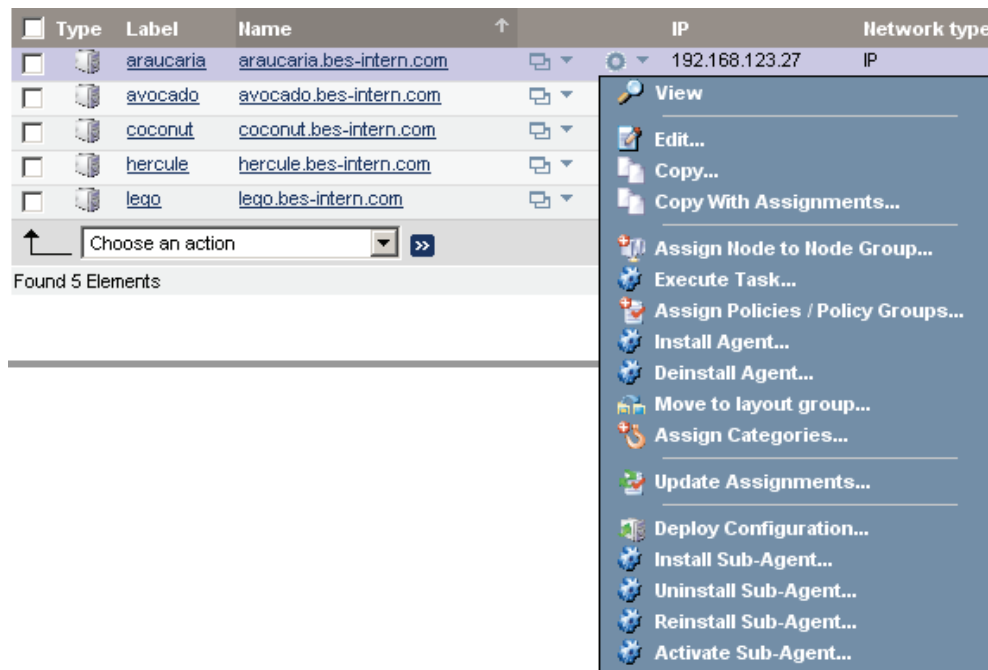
| | Type | Label | Name | | | IP | Network type |
|---|---|---|---|---|---|---|---|
| | | araucaria | araucaria.bes-intern.com | | | 192.168.123.27 | IP |
| | | avocado | avocado.bes-intern.com | | | | |
| | | coconut | coconut.bes-intern.com | | | | |
| | | hercule | hercule.bes-intern.com | | | | |
| | | lego | lego.bes-intern.com | | | | |

Choose an action

Found 5 Elements

View
Edit...
Copy...
Copy With Assignments...
Assign Node to Node Group...
Execute Task...
Assign Policies / Policy Groups...
Install Agent...
Deinstall Agent...
Move to layout group...
Assign Categories...
Update Assignments...
Deploy Configuration...
Install Sub-Agent...
Uninstall Sub-Agent...
Reinstall Sub-Agent...
Activate Sub-Agent...